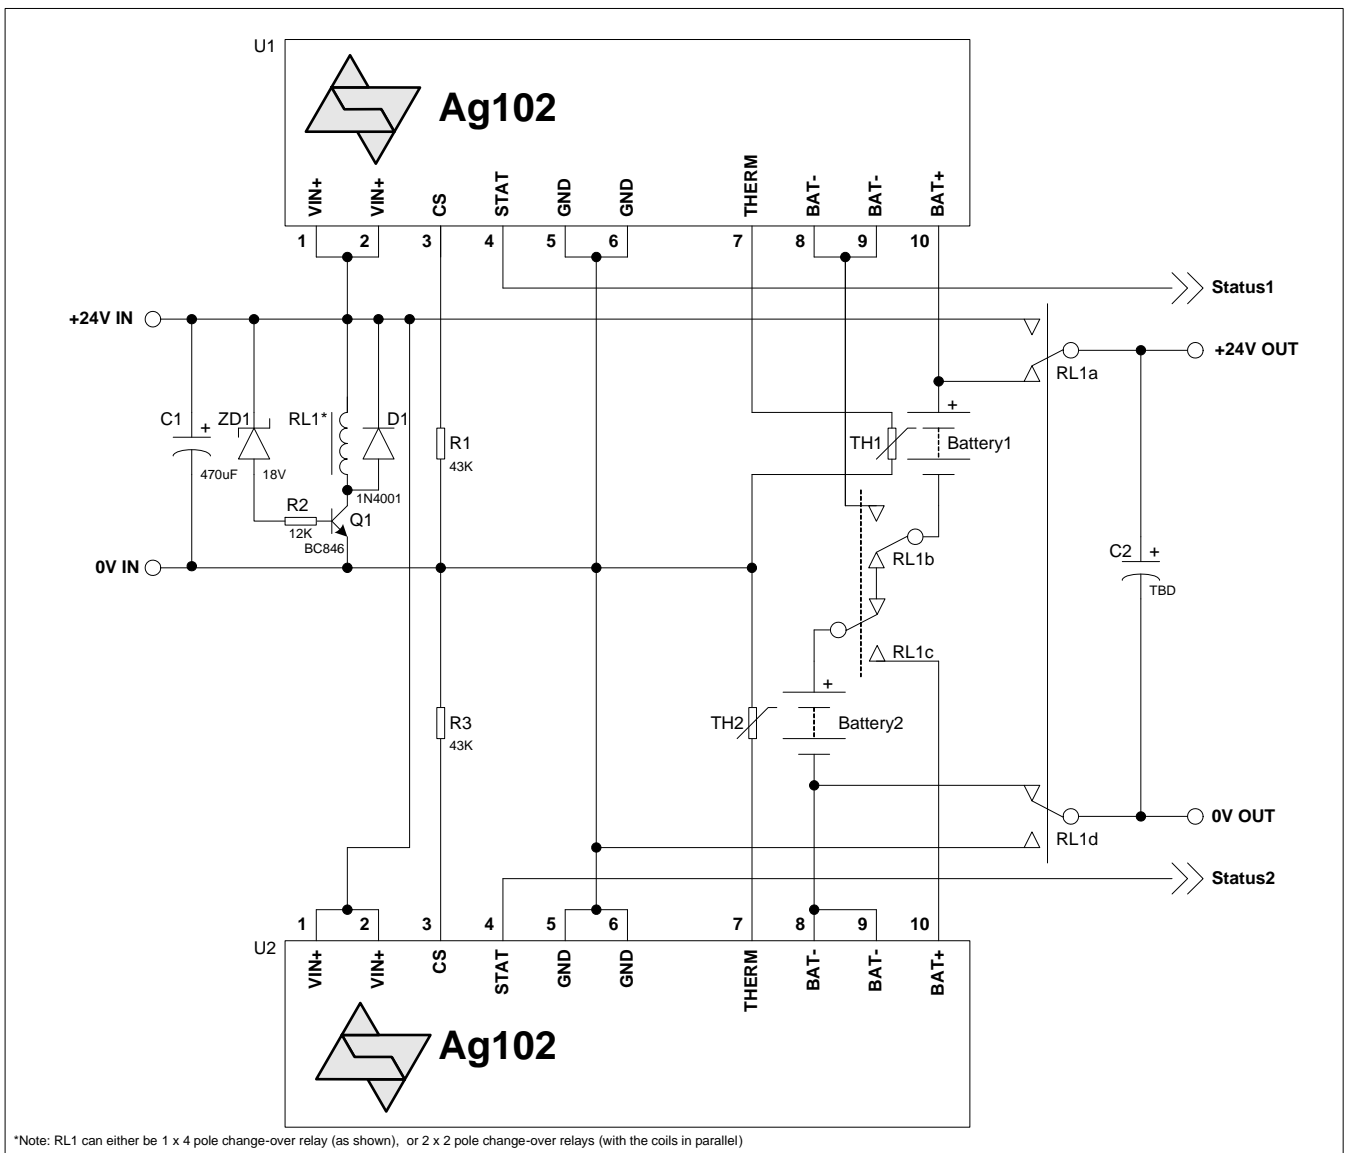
U1

Ag102

VIN+ VIN+ CS STAT GND GND THERM BAT- BAT- BAT+

1 2 3 4 5 6 7 8 9 10

Status1

+24V IN

+24V OUT

RL1a

C1 + 470uF

ZD1 18V

RL1*

D1 1N4001

R1 43K

TH1

Battery1

R2 12K

Q1 BC846

0V IN

RL1b

C2 + TBD

RL1c

R3 43K

TH2

Battery2

0V OUT

RL1d

Status2

1 2 3 4 5 6 7 8 9 10

U2

VIN+ VIN+ CS STAT GND GND THERM BAT- BAT- BAT+

Ag102

*Note: RL1 can either be 1 x 4 pole change-over relay (as shown), or 2 x 2 pole change-over relays (with the coils in parallel)